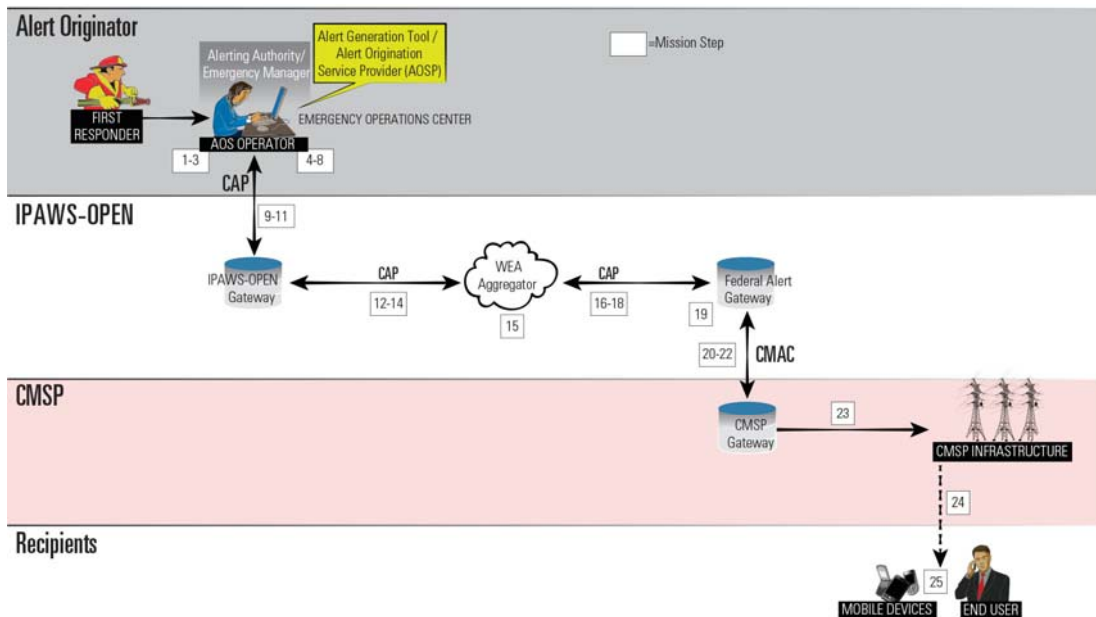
Alert Originator

Alert Generation Tool / Alert Origination Service Provider (AOSP)

=Mission Step

Alerting Authority/ Emergency Manager

FIRST RESPONDER

EMERGENCY OPERATIONS CENTER

AOS OPERATOR

1-3

4-8

CAP

IPAWS-OPEN

9-11

IPAWS-OPEN Gateway

CAP

12-14

WEA Aggregator

15

CAP

16-18

Federal Alert Gateway

19

20-22

CMAC

CMSP

CMSP Gateway

23

CMSP INFRASTRUCTURE

24

Recipients

25

MOBILE DEVICES

END USER